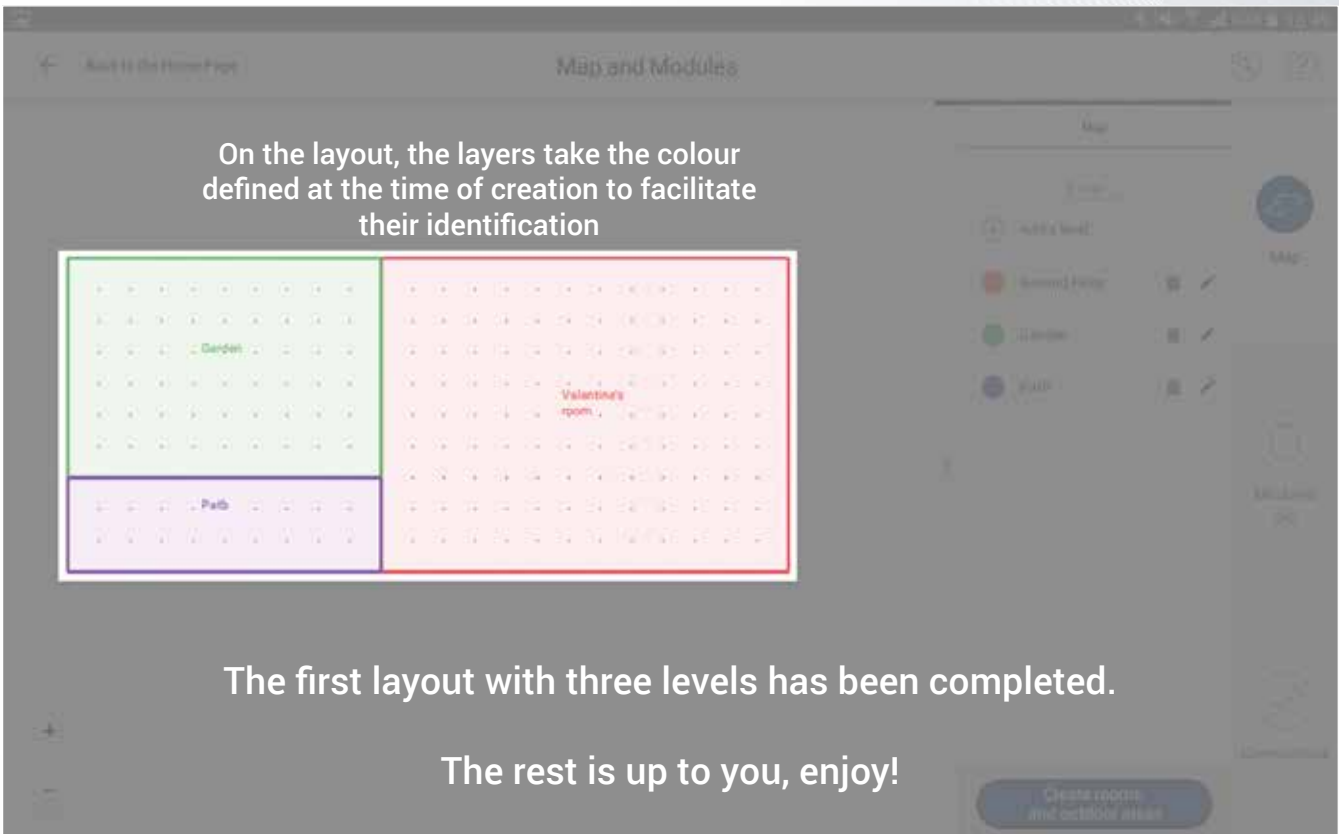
Back to the Home Page

Map and Modules

Map

On the layout, the layers take the colour defined at the time of creation to facilitate their identification

Add a level

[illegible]

Garden

Path

Map

Garden

Valentina's room

Path

Modules

The first layout with three levels has been completed.

The rest is up to you, enjoy!

Create rooms and outdoor areas